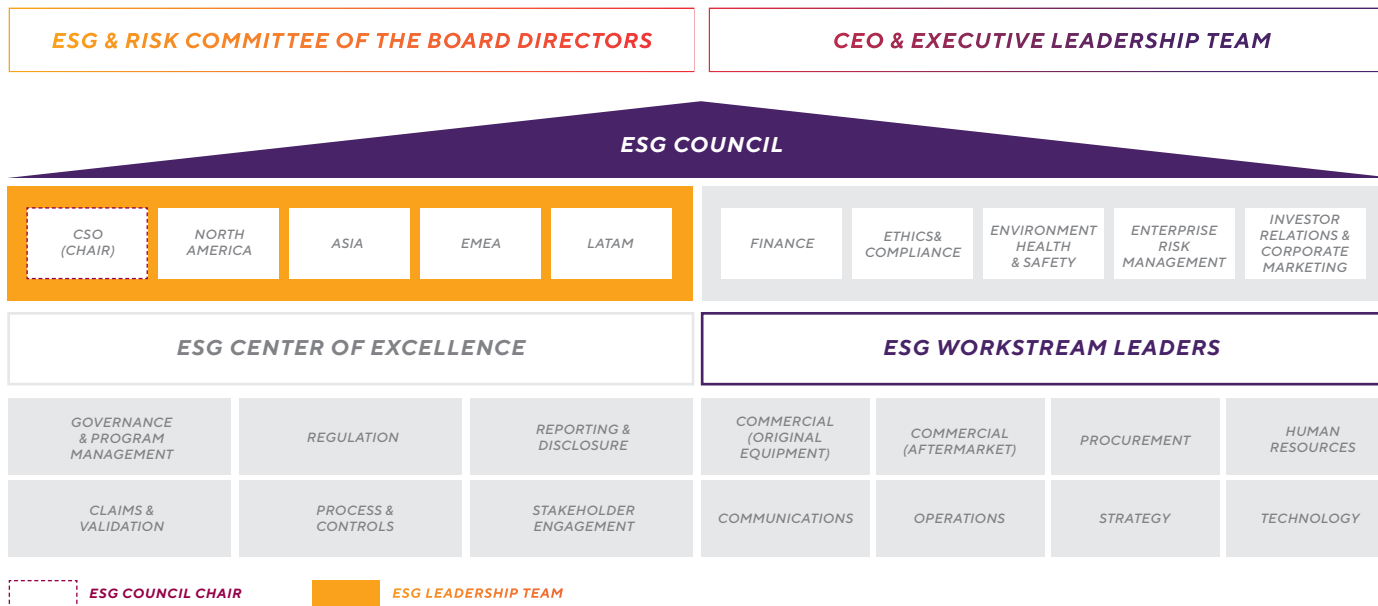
ESG & RISK COMMITTEE OF THE BOARD DIRECTORS

CEO & EXECUTIVE LEADERSHIP TEAM

ESG COUNCIL

CSO (CHAIR)

NORTH AMERICA

ASIA

EMEA

LATAM

FINANCE

ETHICS& COMPLIANCE

ENVIRONMENT HEALTH & SAFETY

ENTERPRISE RISK MANAGEMENT

INVESTOR RELATIONS & CORPORATE MARKETING

ESG CENTER OF EXCELLENCE

ESG WORKSTREAM LEADERS

GOVERNANCE & PROGRAM MANAGEMENT

REGULATION

REPORTING & DISCLOSURE

COMMERCIAL (ORIGINAL EQUIPMENT)

COMMERCIAL (AFTERMARKET)

PROCUREMENT

HUMAN RESOURCES

CLAIMS & VALIDATION

PROCESS & CONTROLS

STAKEHOLDER ENGAGEMENT

COMMUNICATIONS

OPERATIONS

STRATEGY

TECHNOLOGY

ESG COUNCIL CHAIR

ESG LEADERSHIP TEAM